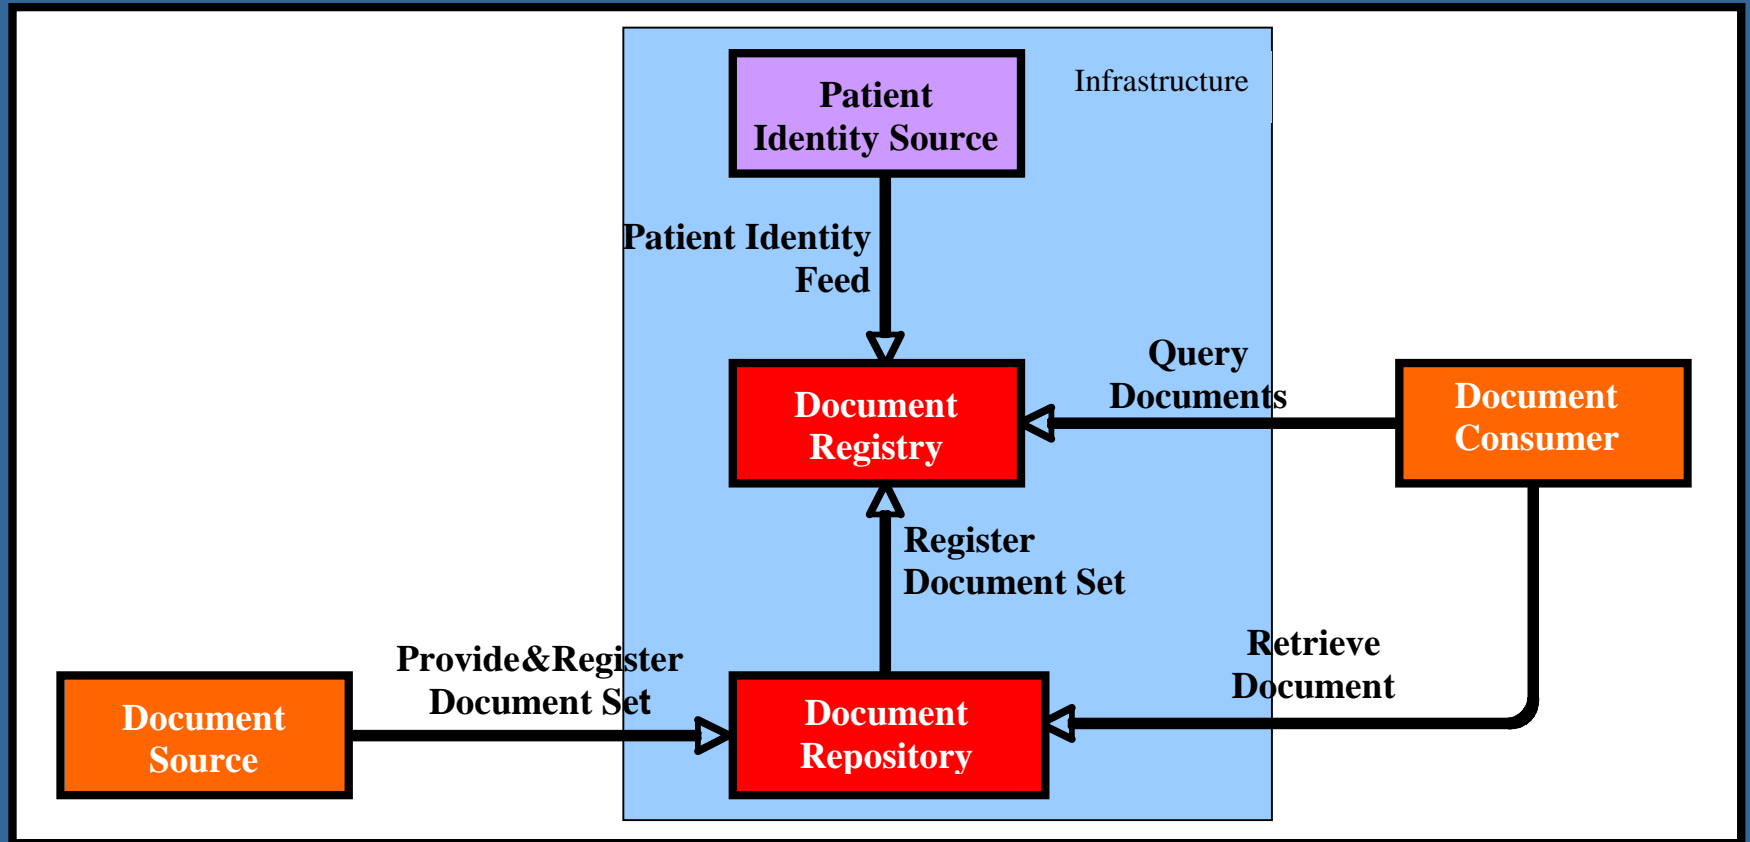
Infrastructure

Patient Identity Source

Patient Identity Feed

Query Documents

Document Registry

Document Consumer

Register Document Set

Retrieve Document

Provide&Register Document Set

Document Source

Document Repository